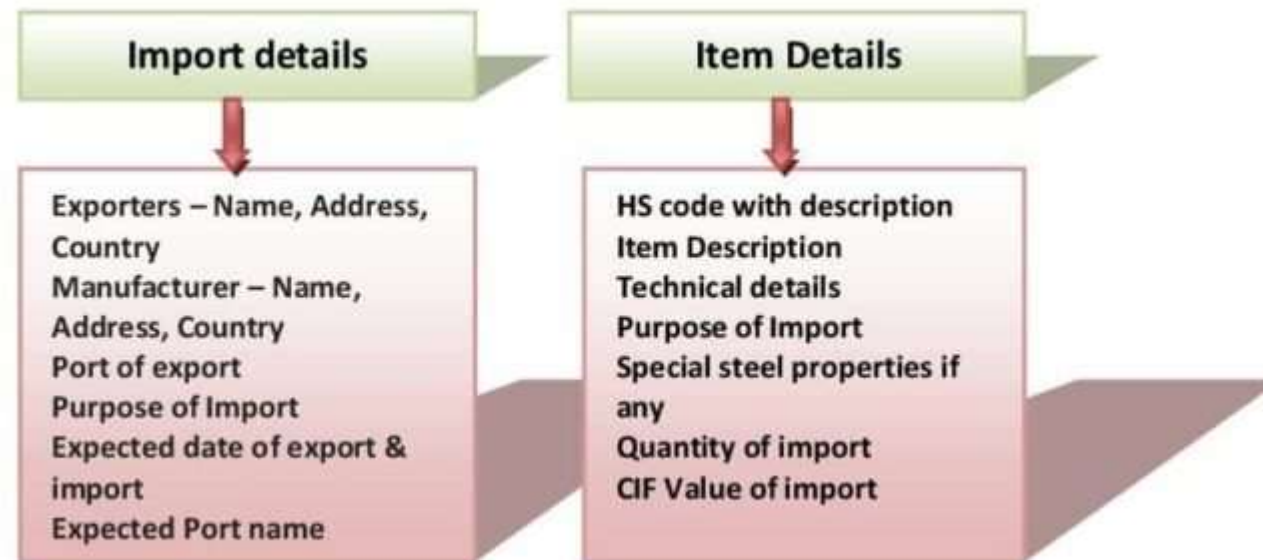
Import details

Exporters – Name, Address, Country
Manufacturer – Name, Address, Country
Port of export
Purpose of Import
Expected date of export & import
Expected Port name

Item Details

HS code with description
Item Description
Technical details
Purpose of Import
Special steel properties if any
Quantity of import
CIF Value of import